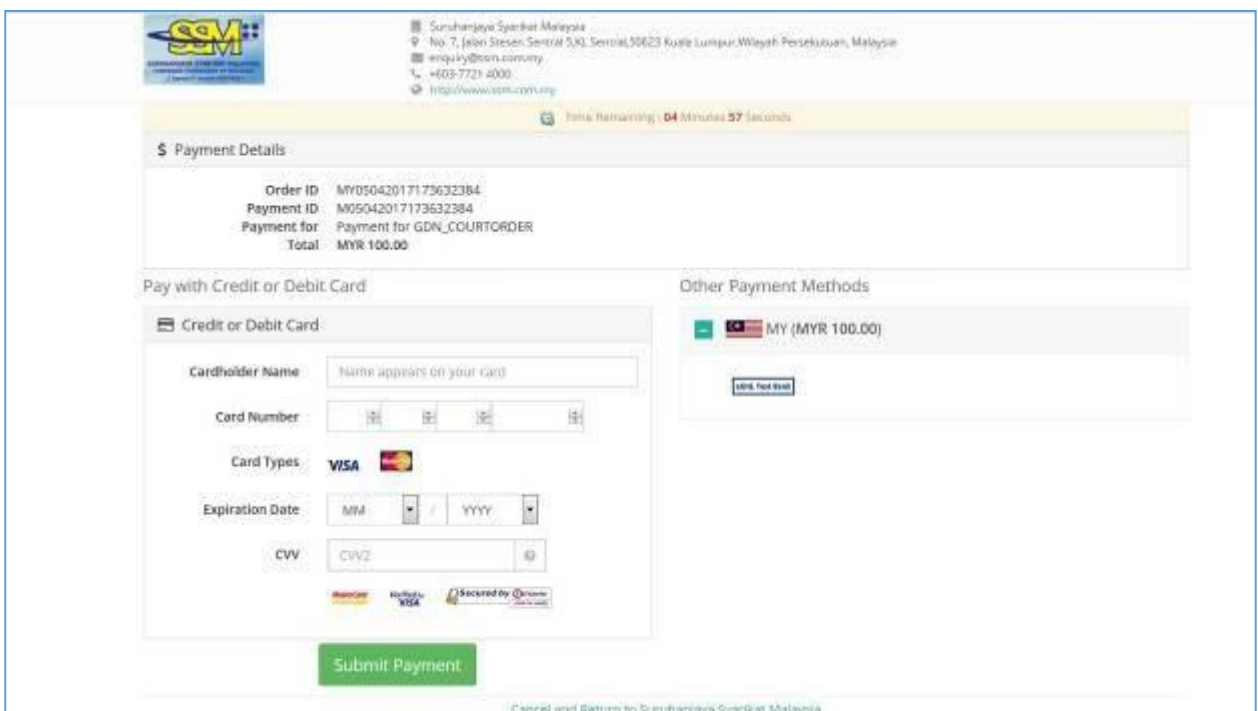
SSM

Suruhanjaya Syarikat Malaysia
No. 7, Jalan Stesen Sentral 5,KL Sentral,50623 Kuala Lumpur,Wilayah Persekutuan, Malaysia
enquiry@ssm.com.my
+603-7721 4000
http://www.ssm.com.my

Time Remaining : 04 Minutes 57 Seconds

$ Payment Details

Order ID MY05042017173632384
Payment ID M05042017173632384
Payment for Payment for GDN_COURTORDER
Total MYR 100.00

Pay with Credit or Debit Card

Credit or Debit Card

Cardholder Name Name appears on your card

Card Number

Card Types VISA

Expiration Date MM / YYYY

CVV CVV2

Verified by VISA Secured by

Submit Payment

Other Payment Methods

MY (MYR 100.00)

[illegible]

Cancel and Return to Suruhanjaya Syarikat Malaysia